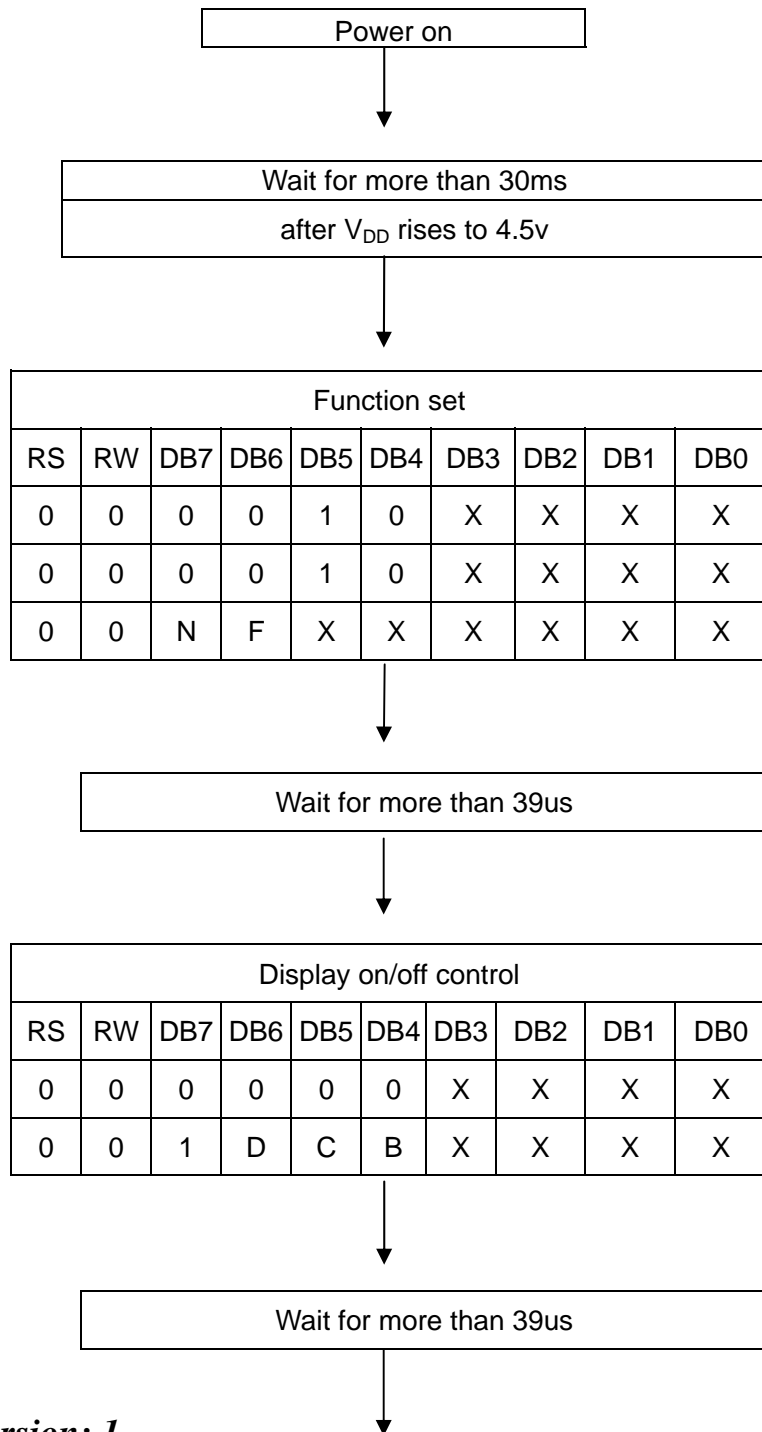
Power on

Wait for more than 30ms

after $V_{DD}$ rises to 4.5v

| Function set | | | | | | | | | |
|---|---|---|---|---|---|---|---|---|---|
| RS | RW | DB7 | DB6 | DB5 | DB4 | DB3 | DB2 | DB1 | DB0 |
| 0 | 0 | 0 | 0 | 1 | 0 | X | X | X | X |
| 0 | 0 | 0 | 0 | 1 | 0 | X | X | X | X |
| 0 | 0 | N | F | X | X | X | X | X | X |

Wait for more than 39us

| Display on/off control | | | | | | | | | |
|---|---|---|---|---|---|---|---|---|---|
| RS | RW | DB7 | DB6 | DB5 | DB4 | DB3 | DB2 | DB1 | DB0 |
| 0 | 0 | 0 | 0 | 0 | 0 | X | X | X | X |
| 0 | 0 | 1 | D | C | B | X | X | X | X |

Wait for more than 39us

rsion: 1